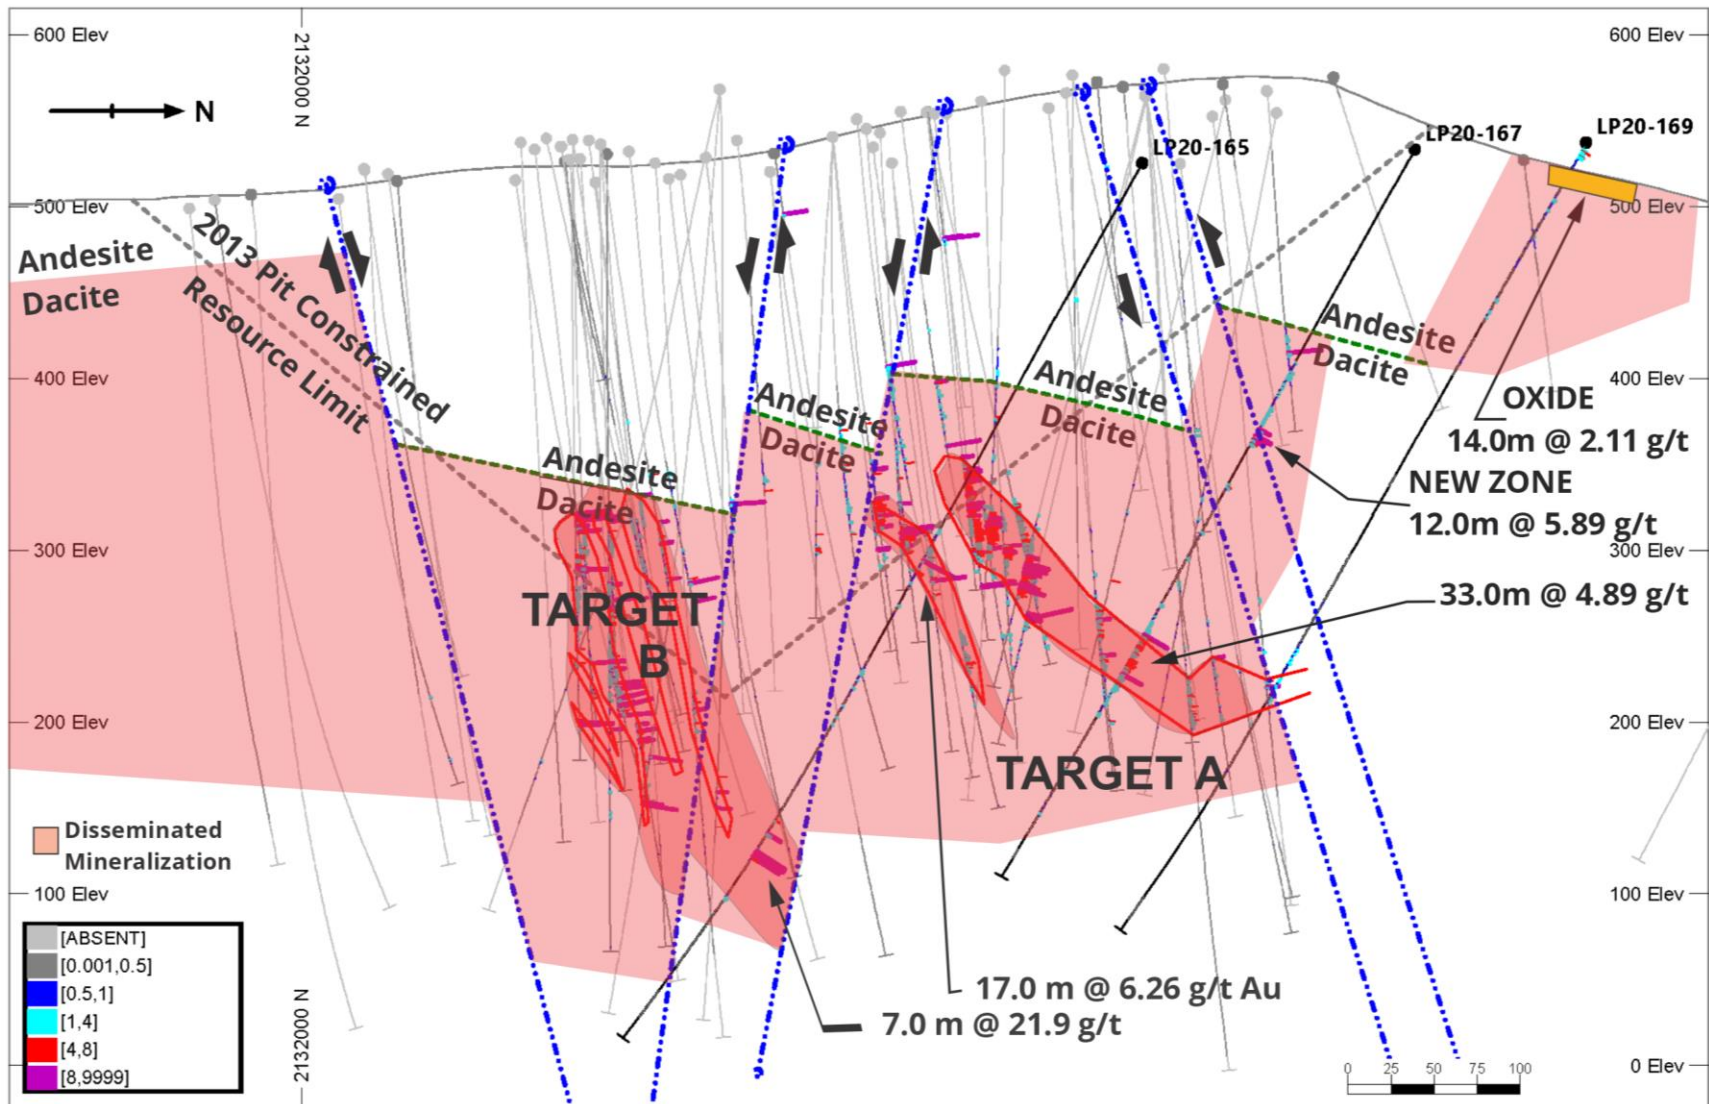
600 Elev
2132000 N
600 Elev
N
LP20-165
LP20-167
LP20-169
500 Elev
500 Elev
Andesite
Dacite
2013 Pit Constrained Resource Limit
Andesite
Dacite
Andesite
Dacite
400 Elev
400 Elev
Andesite
Dacite
Andesite
Dacite
OXIDE
14.0m @ 2.11 g/t
NEW ZONE
12.0m @ 5.89 g/t
300 Elev
300 Elev
TARGET B
33.0m @ 4.89 g/t
200 Elev
200 Elev
TARGET A
Disseminated Mineralization
100 Elev
100 Elev
[ABSENT]
[0.001,0.5]
[0.5,1]
[1,4]
[4,8]
[8,9999]
2132000 N
17.0 m @ 6.26 g/t Au
7.0 m @ 21.9 g/t
0 25 50 75 100
0 Elev